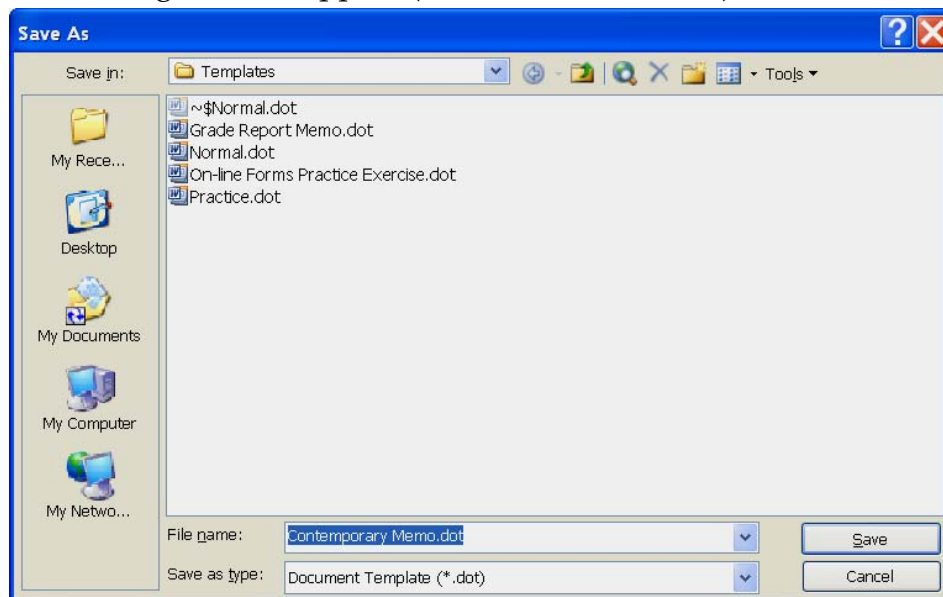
Save As

Save in: Templates

Tools

~$Normal.dot
Grade Report Memo.dot
Normal.dot
On-line Forms Practice Exercise.dot
Practice.dot

My Rece...

Desktop

My Documents

My Computer

My Netwo...

File name: Contemporary Memo.dot

Save as type: Document Template (*.dot)

Save

Cancel